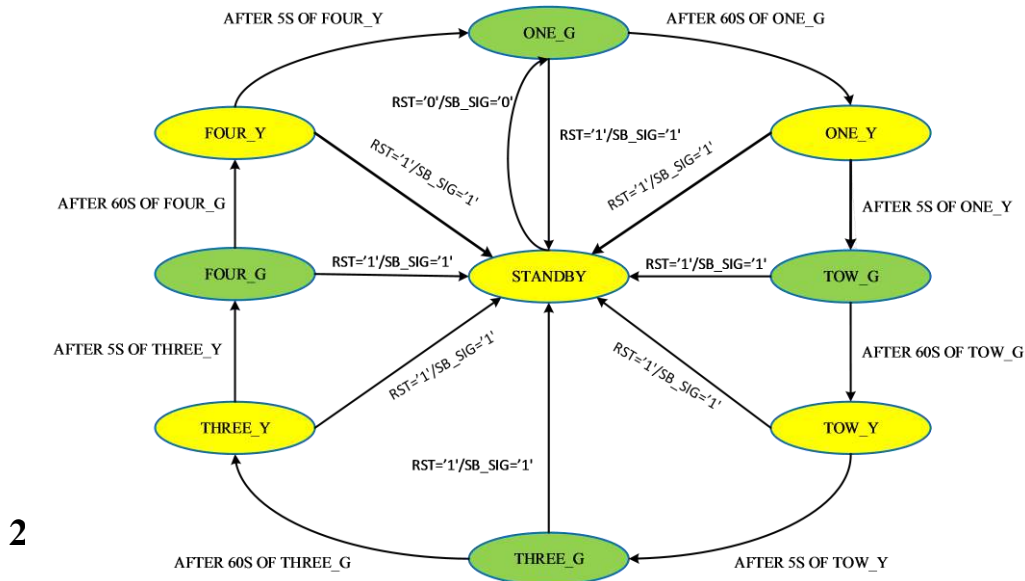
AFTER 5S OF FOUR_Y

ONE_G

AFTER 60S OF ONE_G

RST='0'/SB_SIG='0'

RST='1'/SB_SIG='1'

FOUR_Y

RST='1'/SB_SIG='1'

RST='1'/SB_SIG='1'

ONE_Y

AFTER 60S OF FOUR_G

AFTER 5S OF ONE_Y

FOUR_G

RST='1'/SB_SIG='1'

STANDBY

RST='1'/SB_SIG='1'

TOW_G

AFTER 5S OF THREE_Y

RST='1'/SB_SIG='1'

RST='1'/SB_SIG='1'

AFTER 60S OF TOW_G

THREE_Y

TOW_Y

RST='1'/SB_SIG='1'

2

AFTER 60S OF THREE_G

THREE_G

AFTER 5S OF TOW_Y